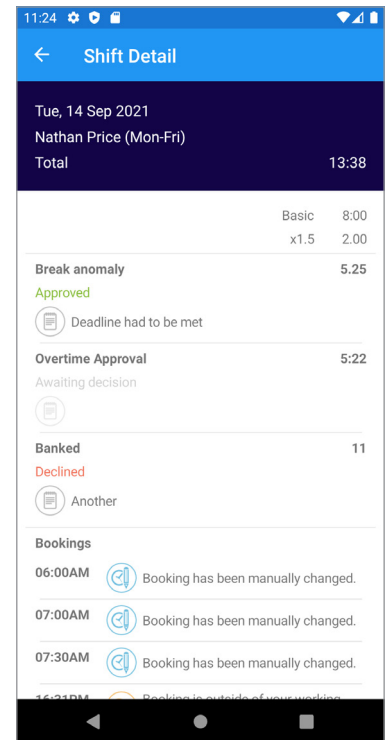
11:24

Shift Detail

Tue, 14 Sep 2021
Nathan Price (Mon-Fri)
Total 13:38

Basic 8:00
x1.5 2.00

Break anomaly 5.25
Approved
Deadline had to be met

Overtime Approval 5:22
Awaiting decision

Banked 11
Declined
Another

Bookings
06:00AM Booking has been manually changed.
07:00AM Booking has been manually changed.
07:30AM Booking has been manually changed.
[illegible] Booking is outside of your working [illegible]